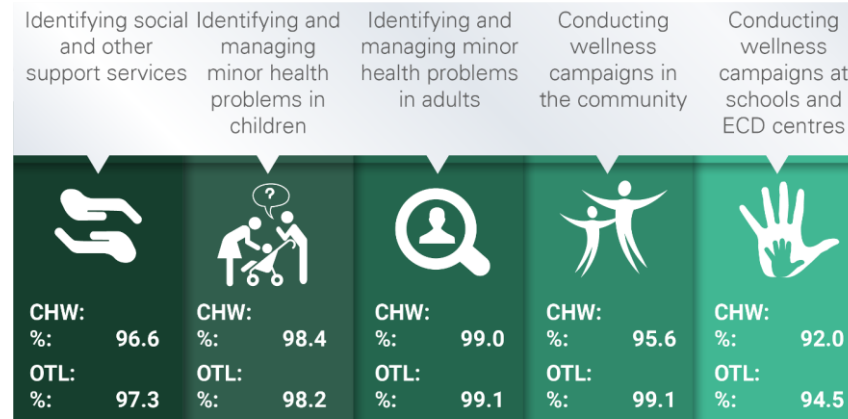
Identifying social and other support services

Identifying and managing minor health problems in children

Identifying and managing minor health problems in adults

Conducting wellness campaigns in the community

Conducting wellness campaigns at schools and ECD centres

?

CHW:
%: 96.6
OTL:
%: 97.3

CHW:
%: 98.4
OTL:
%: 98.2

CHW:
%: 99.0
OTL:
%: 99.1

CHW:
%: 95.6
OTL:
%: 99.1

CHW:
%: 92.0
OTL:
%: 94.5